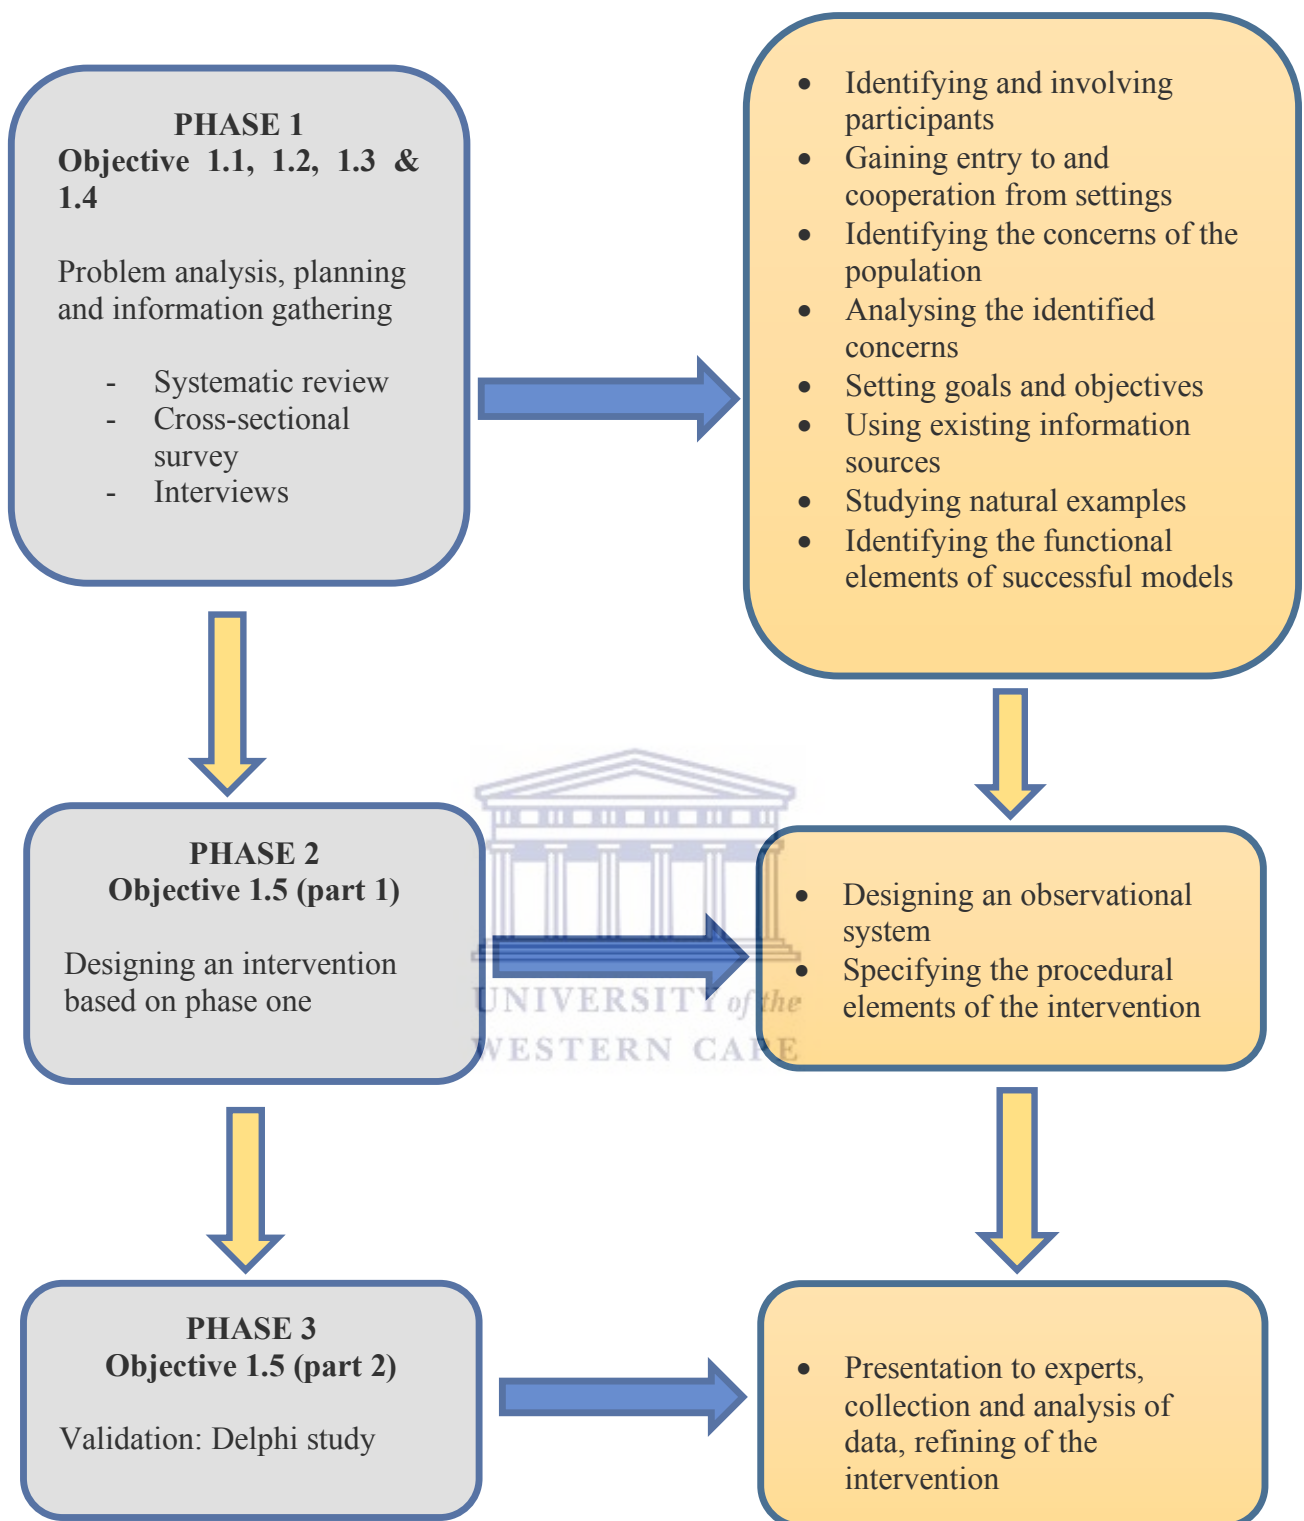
**PHASE 1**
**Objective 1.1, 1.2, 1.3 & 1.4**

Problem analysis, planning and information gathering

- Systematic review
- Cross-sectional survey
- Interviews

- Identifying and involving participants
- Gaining entry to and cooperation from settings
- Identifying the concerns of the population
- Analysing the identified concerns
- Setting goals and objectives
- Using existing information sources
- Studying natural examples
- Identifying the functional elements of successful models

**PHASE 2**
**Objective 1.5 (part 1)**

Designing an intervention based on phase one

- Designing an observational system
- Specifying the procedural elements of the intervention

UNIVERSITY of the
WESTERN CAPE

**PHASE 3**
**Objective 1.5 (part 2)**

Validation: Delphi study

- Presentation to experts, collection and analysis of data, refining of the intervention